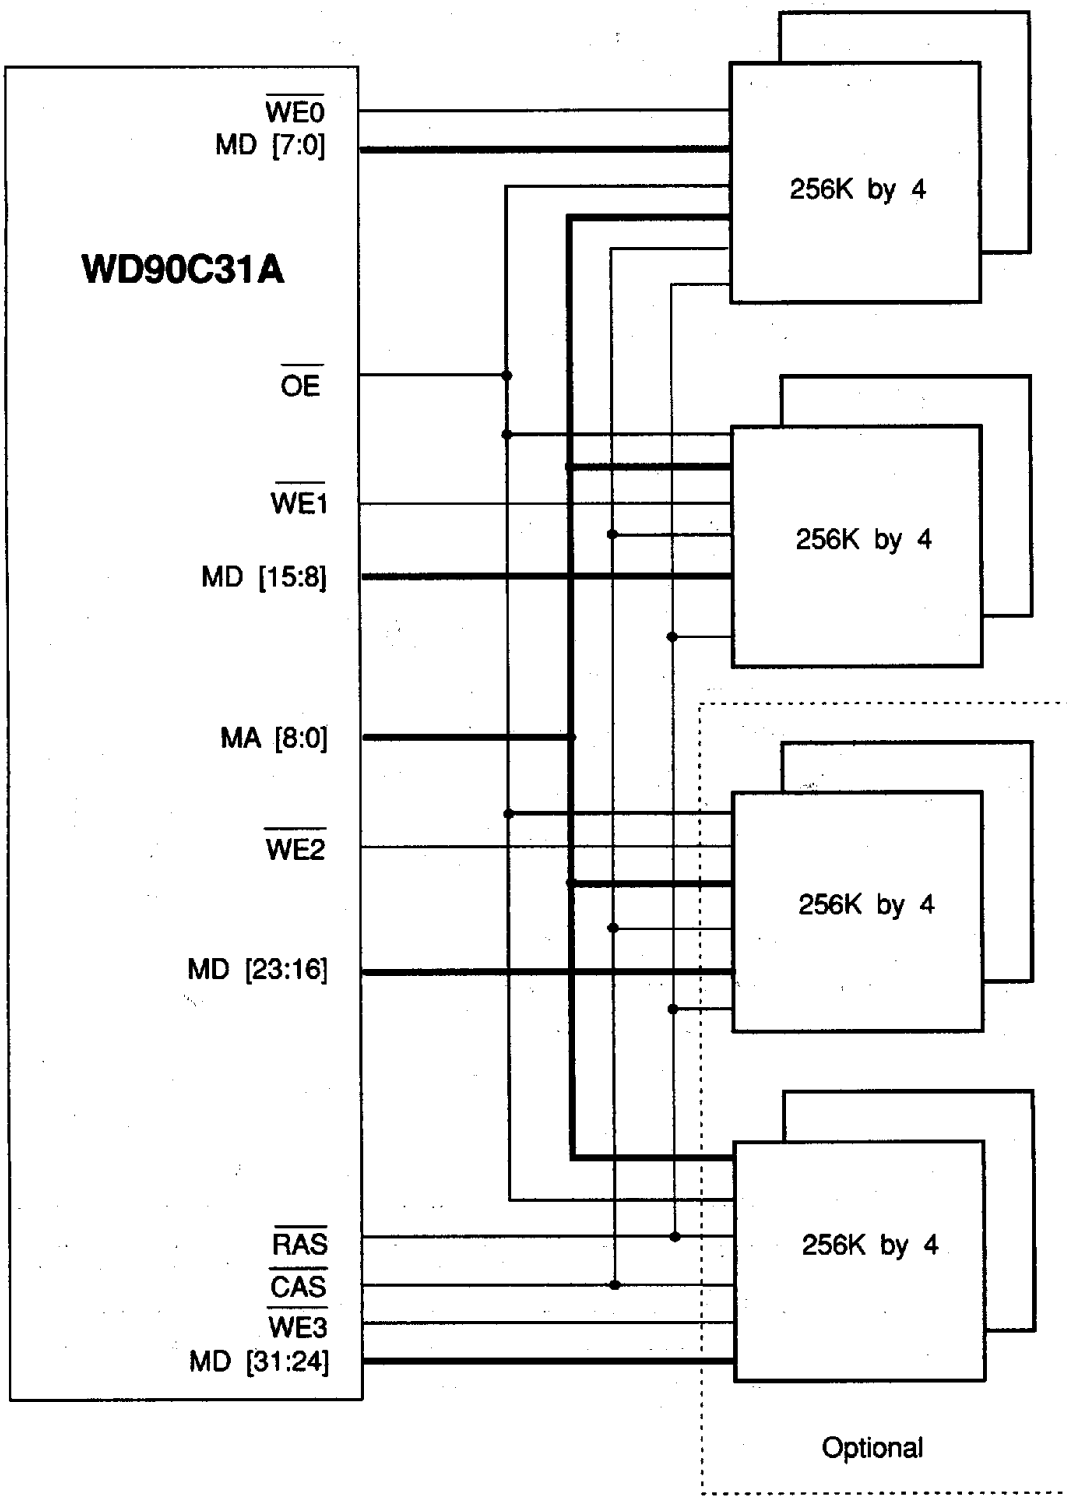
$\overline{WE0}$
MD [7:0]

WD90C31A

$\overline{OE}$

$\overline{WE1}$

MD [15:8]

MA [8:0]

$\overline{WE2}$

MD [23:16]

$\overline{RAS}$
$\overline{CAS}$
$\overline{WE3}$
MD [31:24]

256K by 4

256K by 4

256K by 4

256K by 4

Optional